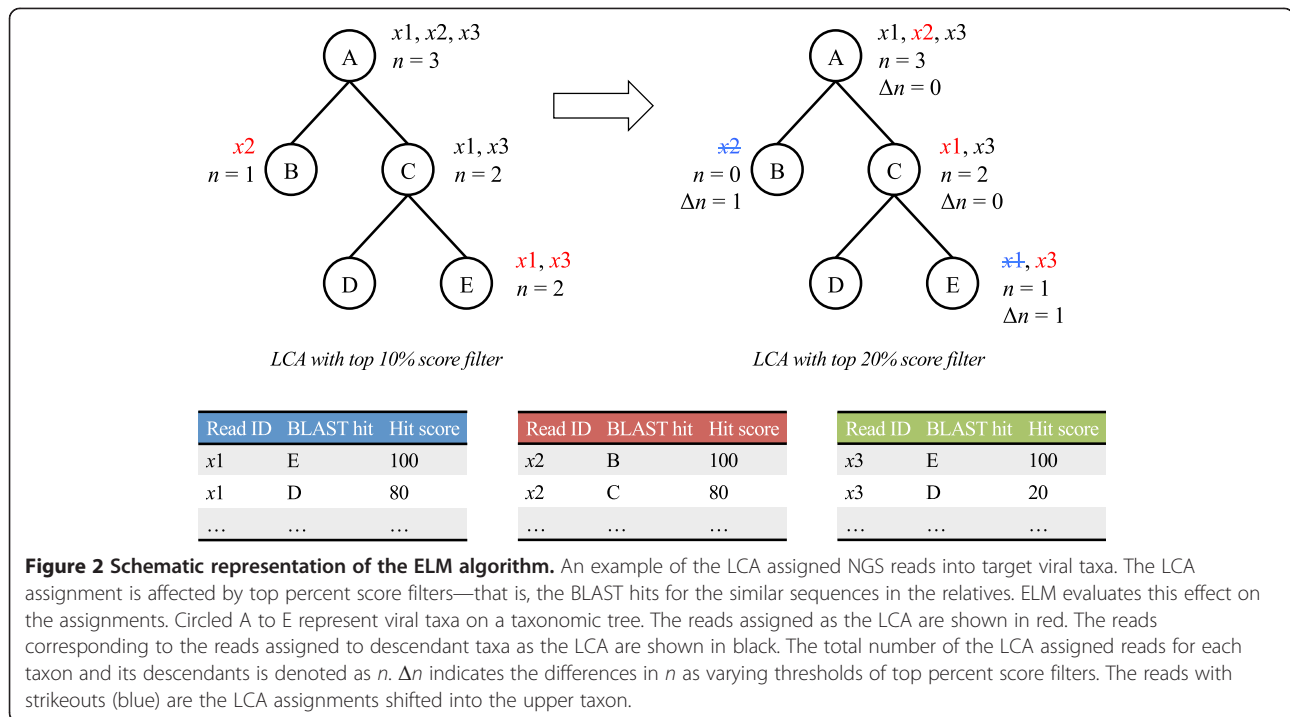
A $x1$, $x2$, $x3$ $n = 3$

$x2$ $n = 1$ B

C $x1$, $x3$ $n = 2$

D

E $x1$, $x3$ $n = 2$

*LCA with top 10% score filter*

A $x1$, $x2$, $x3$ $n = 3$ $\Delta n = 0$

~~$x2$~~ $n = 0$ $\Delta n = 1$ B

C $x1$, $x3$ $n = 2$ $\Delta n = 0$

D

E ~~$x1$~~, $x3$ $n = 1$ $\Delta n = 1$

*LCA with top 20% score filter*

| Read ID | BLAST hit | Hit score |
|---|---|---|
| $x1$ | E | 100 |
| $x1$ | D | 80 |
| … | … | … |

| Read ID | BLAST hit | Hit score |
|---|---|---|
| $x2$ | B | 100 |
| $x2$ | C | 80 |
| … | … | … |

| Read ID | BLAST hit | Hit score |
|---|---|---|
| $x3$ | E | 100 |
| $x3$ | D | 20 |
| … | … | … |

**Figure 2 Schematic representation of the ELM algorithm.** An example of the LCA assigned NGS reads into target viral taxa. The LCA assignment is affected by top percent score filters—that is, the BLAST hits for the similar sequences in the relatives. ELM evaluates this effect on the assignments. Circled A to E represent viral taxa on a taxonomic tree. The reads assigned as the LCA are shown in red. The reads corresponding to the reads assigned to descendant taxa as the LCA are shown in black. The total number of the LCA assigned reads for each taxon and its descendants is denoted as *n*. Δ*n* indicates the differences in *n* as varying thresholds of top percent score filters. The reads with strikeouts (blue) are the LCA assignments shifted into the upper taxon.